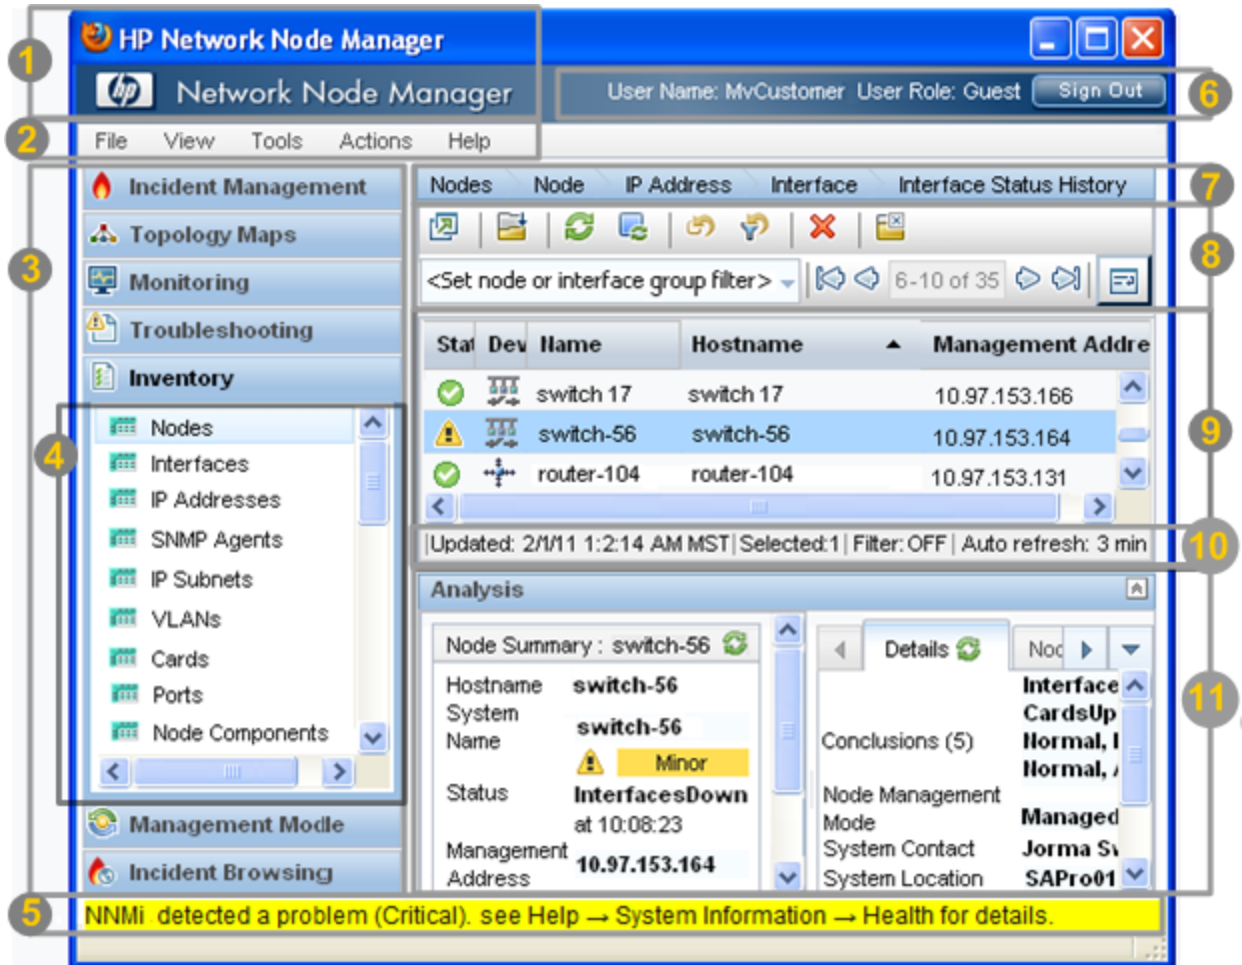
1
HP Network Node Manager
Network Node Manager
User Name: MvCustomer User Role: Guest Sign Out
6
2
File View Tools Actions Help
3
Incident Management
Topology Maps
Monitoring
Troubleshooting
Inventory
4
Nodes
Interfaces
IP Addresses
SNMP Agents
IP Subnets
VLANs
Cards
Ports
Node Components
Management Mode
Incident Browsing
Nodes Node IP Address Interface Interface Status History
7
8
<Set node or interface group filter>
6-10 of 35

| Stat | Dev | Name | Hostname | Management Addre |
|---|---|---|---|---|
| | | switch 17 | switch 17 | 10.97.153.166 |
| | | switch-56 | switch-56 | 10.97.153.164 |
| | | router-104 | router-104 | 10.97.153.131 |

9
|Updated: 2/1/11 1:2:14 AM MST|Selected:1| Filter: OFF| Auto refresh: 3 min
10
Analysis
Node Summary : switch-56
Hostname switch-56
System Name switch-56
Minor
Status InterfacesDown at 10:08:23
Management Address 10.97.153.164
Details
Noc
Interface
CardsUp
Conclusions (5) Normal, I
Normal, /
Node Management Mode Managed
System Contact Jorma S
System Location SAPro01
11
5
NNMi detected a problem (Critical). see Help → System Information → Health for details.